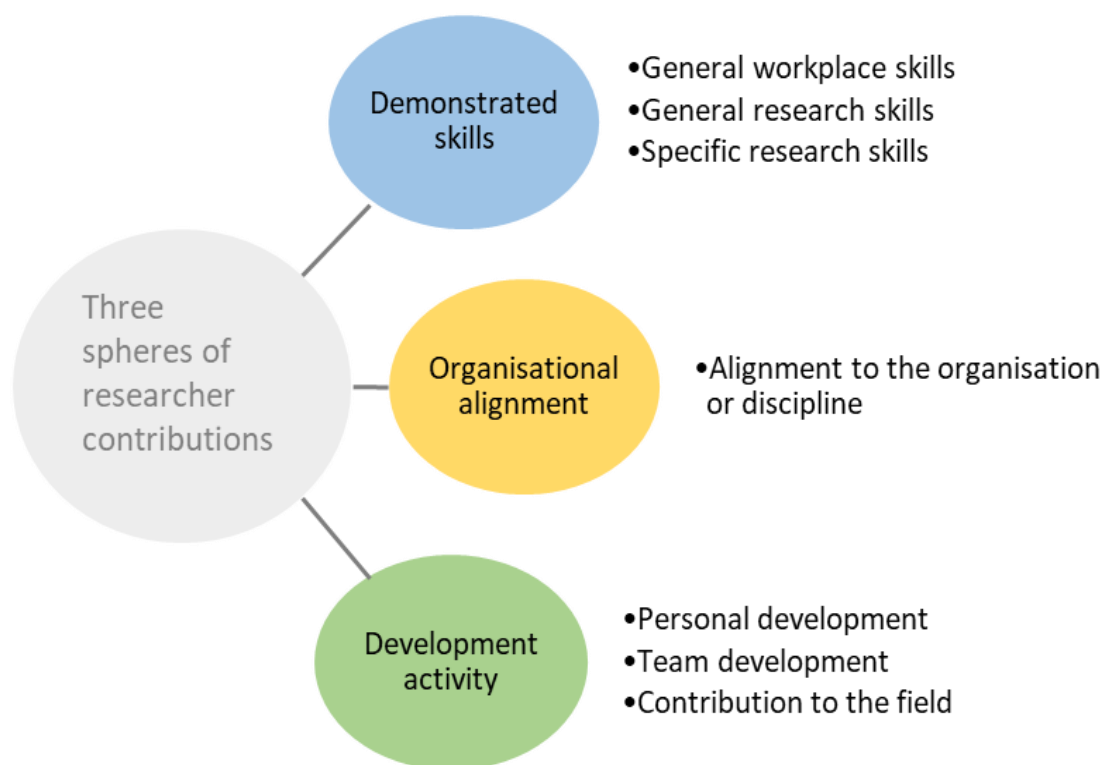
Three spheres of researcher contributions

Demonstrated skills

•General workplace skills
•General research skills
•Specific research skills

Organisational alignment

•Alignment to the organisation or discipline

Development activity

•Personal development
•Team development
•Contribution to the field